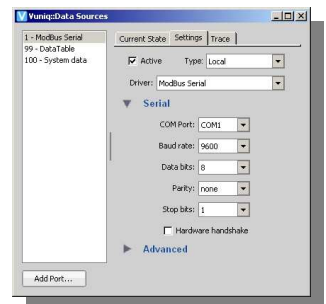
Vuniq::Data Sources

1 - ModBus Serial
99 - DataTable
100 - System data

Current State | Settings | Trace

Active Type: Local

Driver: ModBus Serial

Serial

COM Port: COM1

Baud rate: 9600

Data bits: 8

Parity: none

Stop bits: 1

Hardware handshake

Advanced

Add Port...